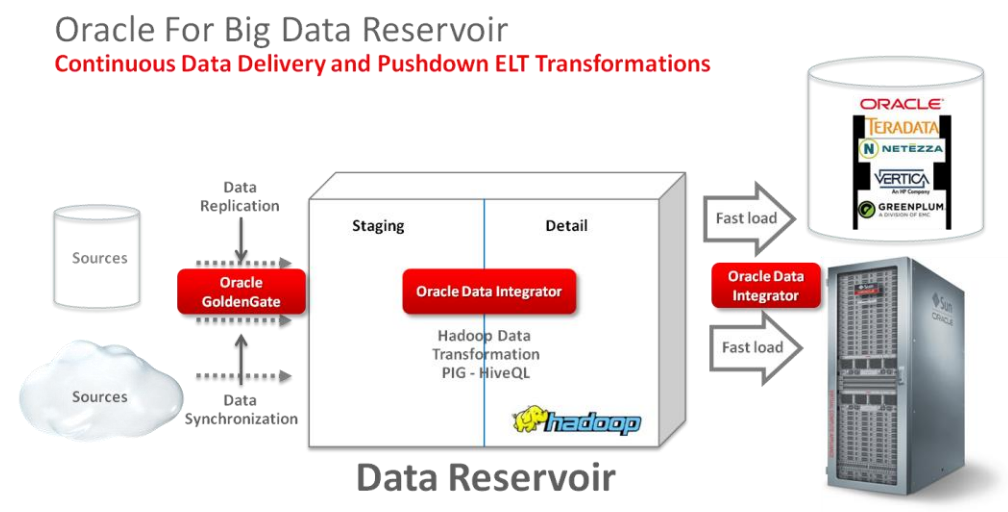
Oracle For Big Data Reservoir
Continuous Data Delivery and Pushdown ELT Transformations

Sources

Data Replication

Oracle GoldenGate

Sources

Data Synchronization

Staging

Detail

Oracle Data Integrator

Hadoop Data Transformation PIG - HiveQL

hadoop

Data Reservoir

Fast load

Oracle Data Integrator

Fast load

ORACLE
TERADATA
NETEZZA
VERTICA
An HP Company
GREENPLUM
A DIVISION OF EMC

Sun
ORACLE